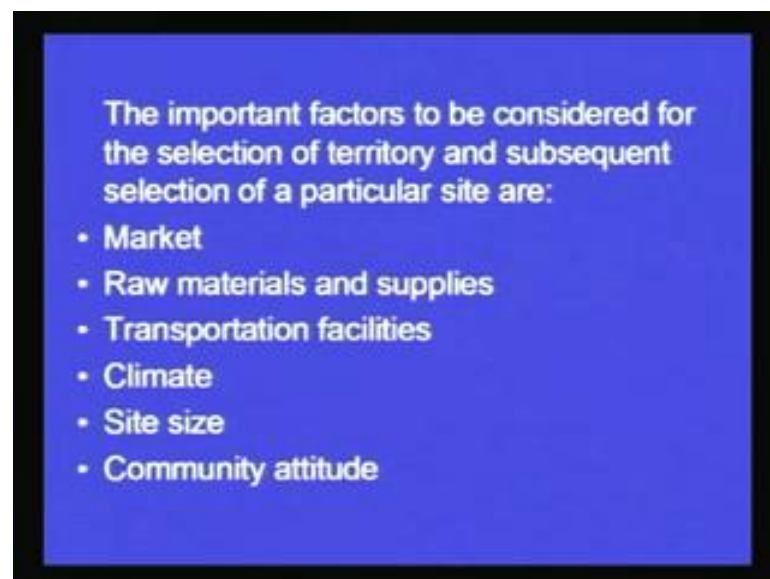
The important factors to be considered for the selection of territory and subsequent selection of a particular site are:

- Market
- Raw materials and supplies
- Transportation facilities
- Climate
- Site size
- Community attitude